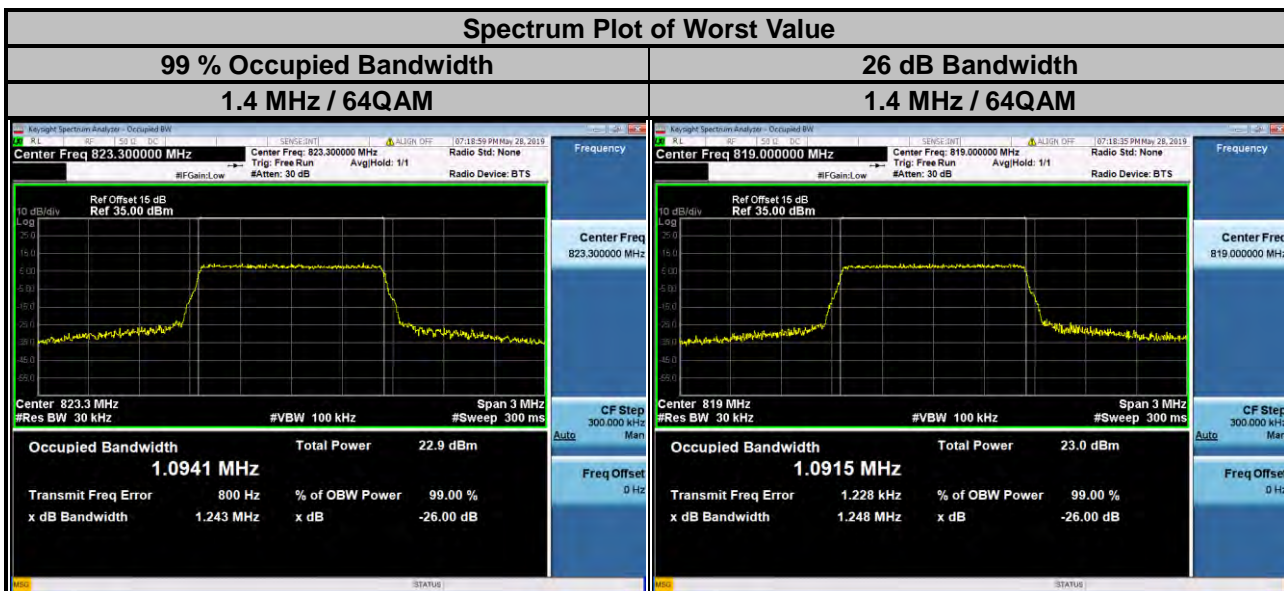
Spectrum Plot of Worst Value

| 99 % Occupied Bandwidth | 26 dB Bandwidth |
|---|---|
| 1.4 MHz / 64QAM | 1.4 MHz / 64QAM |

Keysight Spectrum Analyzer - Occupied BW
RL RF 50 Ω DC SENSE:INT ALIGN OFF 07:18:59 PM May 28, 2019
Center Freq 823.300000 MHz
Center Freq: 823.300000 MHz
Trig: Free Run Avg|Hold: 1/1
#IFGain:Low #Atten: 30 dB
Radio Std: None
Radio Device: BTS
Frequency
Ref Offset 15 dB
10 dB/div Ref 35.00 dBm
Log
25.0
15.0
5.00
-5.00
-15.0
-25.0
-35.0
-45.0
-55.0
Center 823.3 MHz
#Res BW 30 kHz
#VBW 100 kHz
Span 3 MHz
#Sweep 300 ms
Center Freq
823.300000 MHz
CF Step
300.000 kHz
Auto Man
Freq Offset
0 Hz
Occupied Bandwidth
1.0941 MHz
Total Power 22.9 dBm
Transmit Freq Error 800 Hz
% of OBW Power 99.00 %
x dB Bandwidth 1.243 MHz
x dB -26.00 dB
MSG
STATUS

Keysight Spectrum Analyzer - Occupied BW
RL RF 50 Ω DC SENSE:INT ALIGN OFF 07:18:35 PM May 28, 2019
Center Freq 819.000000 MHz
Center Freq: 819.000000 MHz
Trig: Free Run Avg|Hold: 1/1
#IFGain:Low #Atten: 30 dB
Radio Std: None
Radio Device: BTS
Frequency
Ref Offset 15 dB
10 dB/div Ref 35.00 dBm
Log
25.0
15.0
5.00
-5.00
-15.0
-25.0
-35.0
-45.0
-55.0
Center 819 MHz
#Res BW 30 kHz
#VBW 100 kHz
Span 3 MHz
#Sweep 300 ms
Center Freq
819.000000 MHz
CF Step
300.000 kHz
Auto Man
Freq Offset
0 Hz
Occupied Bandwidth
1.0915 MHz
Total Power 23.0 dBm
Transmit Freq Error 1.228 kHz
% of OBW Power 99.00 %
x dB Bandwidth 1.248 MHz
x dB -26.00 dB
MSG
STATUS